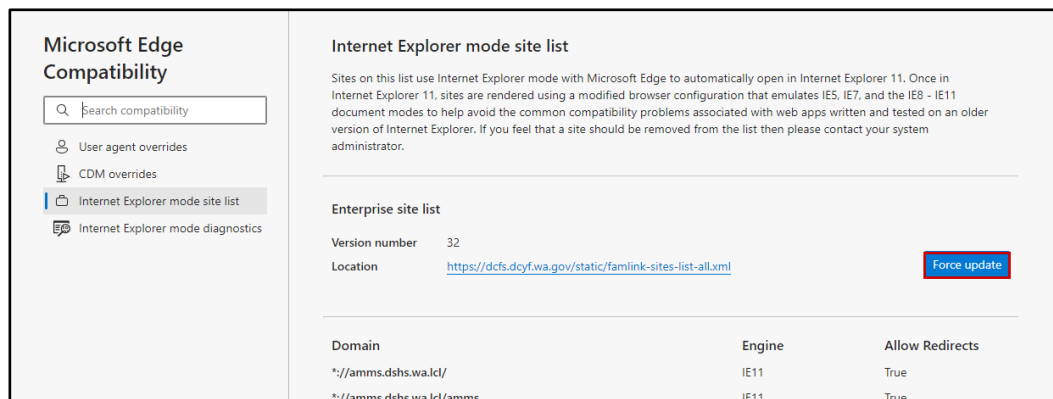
Microsoft Edge Compatibility

Search compatibility

User agent overrides

CDM overrides

Internet Explorer mode site list

Internet Explorer mode diagnostics

Internet Explorer mode site list

Sites on this list use Internet Explorer mode with Microsoft Edge to automatically open in Internet Explorer 11. Once in Internet Explorer 11, sites are rendered using a modified browser configuration that emulates IE5, IE7, and the IE8 - IE11 document modes to help avoid the common compatibility problems associated with web apps written and tested on an older version of Internet Explorer. If you feel that a site should be removed from the list then please contact your system administrator.

Enterprise site list

Version number 32

Location https://dcfs.dcyf.wa.gov/static/famlink-sites-list-all.xml

Force update

| Domain | Engine | Allow Redirects |
|---|---|---|
| *://amms.dshs.wa.lcl/ | IE11 | True |
| *://amms.dshs.wa.lcl/amms | IE11 | True |